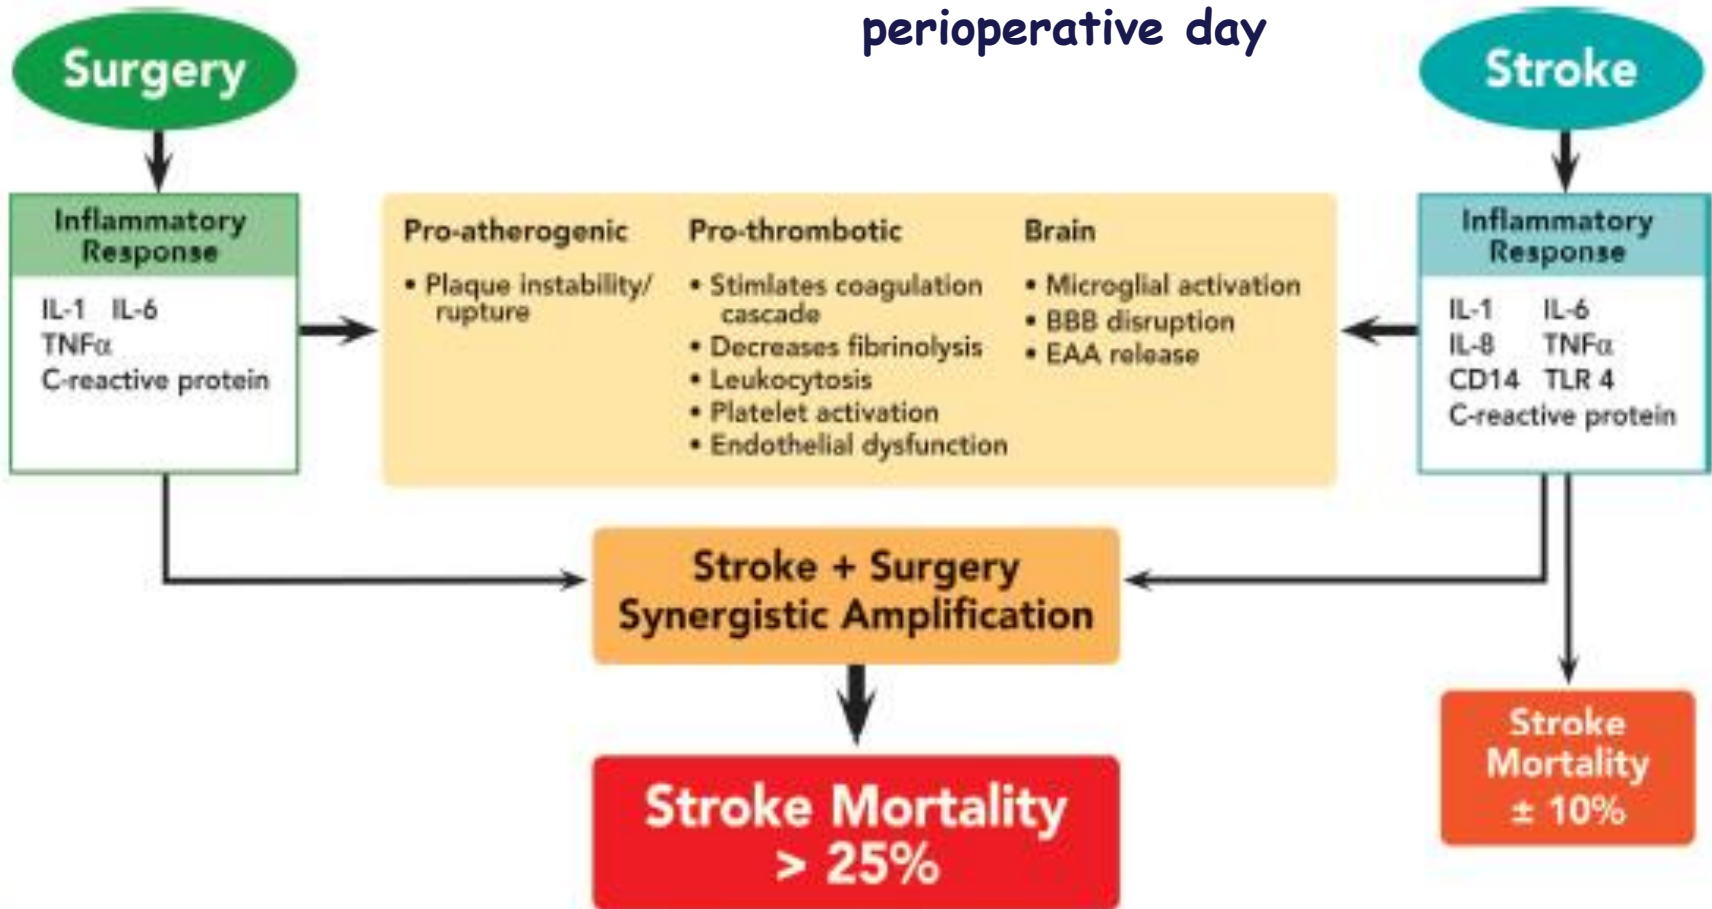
perioperative day

Surgery

Stroke

Inflammatory Response

IL-1 IL-6
TNFα
C-reactive protein

Pro-atherogenic
• Plaque instability/ rupture

Pro-thrombotic
• Stimlates coagulation cascade
• Decreases fibrinolysis
• Leukocytosis
• Platelet activation
• Endothelial dysfunction

Brain
• Microglial activation
• BBB disruption
• EAA release

Inflammatory Response

IL-1 IL-6
IL-8 TNFα
CD14 TLR 4
C-reactive protein

Stroke + Surgery
Synergistic Amplification

Stroke Mortality
> 25%

Stroke
Mortality
± 10%